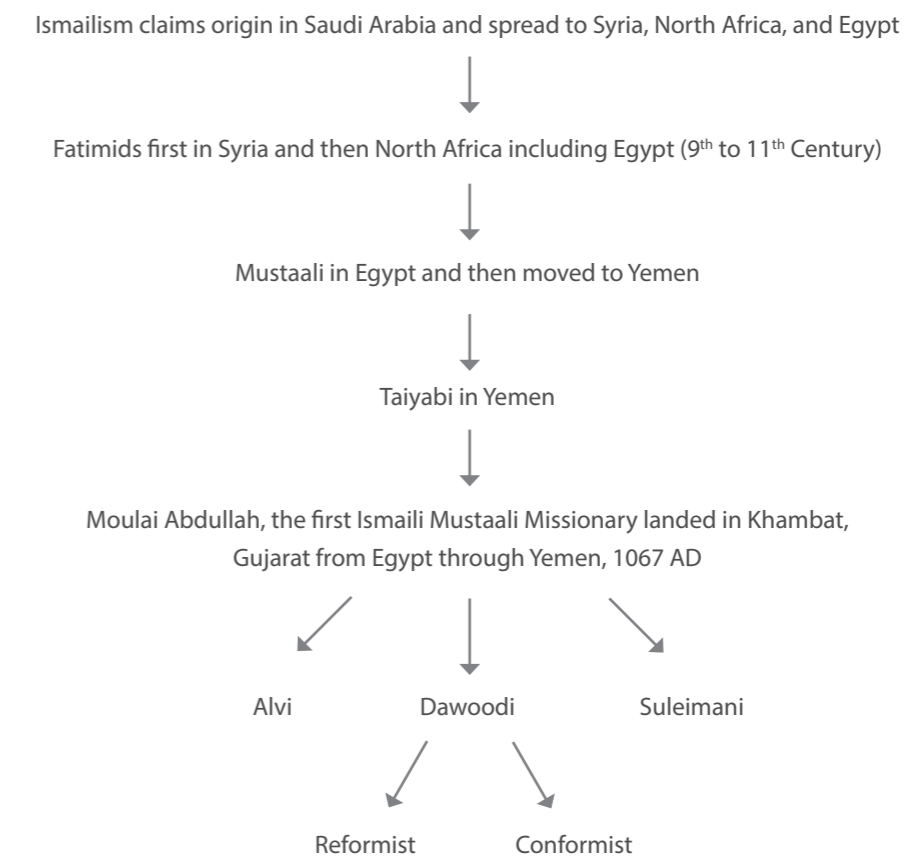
Ismailism claims origin in Saudi Arabia and spread to Syria, North Africa, and Egypt

Fatimids first in Syria and then North Africa including Egypt ($9^{th}$ to $11^{th}$ Century)

Mustaali in Egypt and then moved to Yemen

Taiyabi in Yemen

Moulai Abdullah, the first Ismaili Mustaali Missionary landed in Khambat, Gujarat from Egypt through Yemen, 1067 AD

Alvi

Dawoodi

Suleimani

Reformist

Conformist